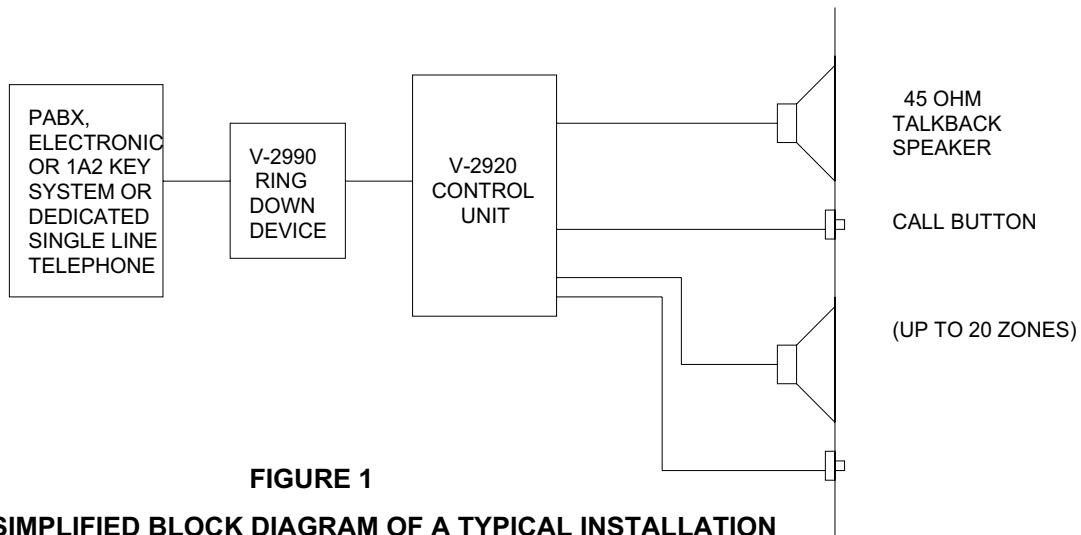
PABX, ELECTRONIC OR 1A2 KEY SYSTEM OR DEDICATED SINGLE LINE TELEPHONE

V-2990 RING DOWN DEVICE

V-2920 CONTROL UNIT

45 OHM TALKBACK SPEAKER

CALL BUTTON

(UP TO 20 ZONES)

FIGURE 1

SIMPLIFIED BLOCK DIAGRAM OF A TYPICAL INSTALLATION